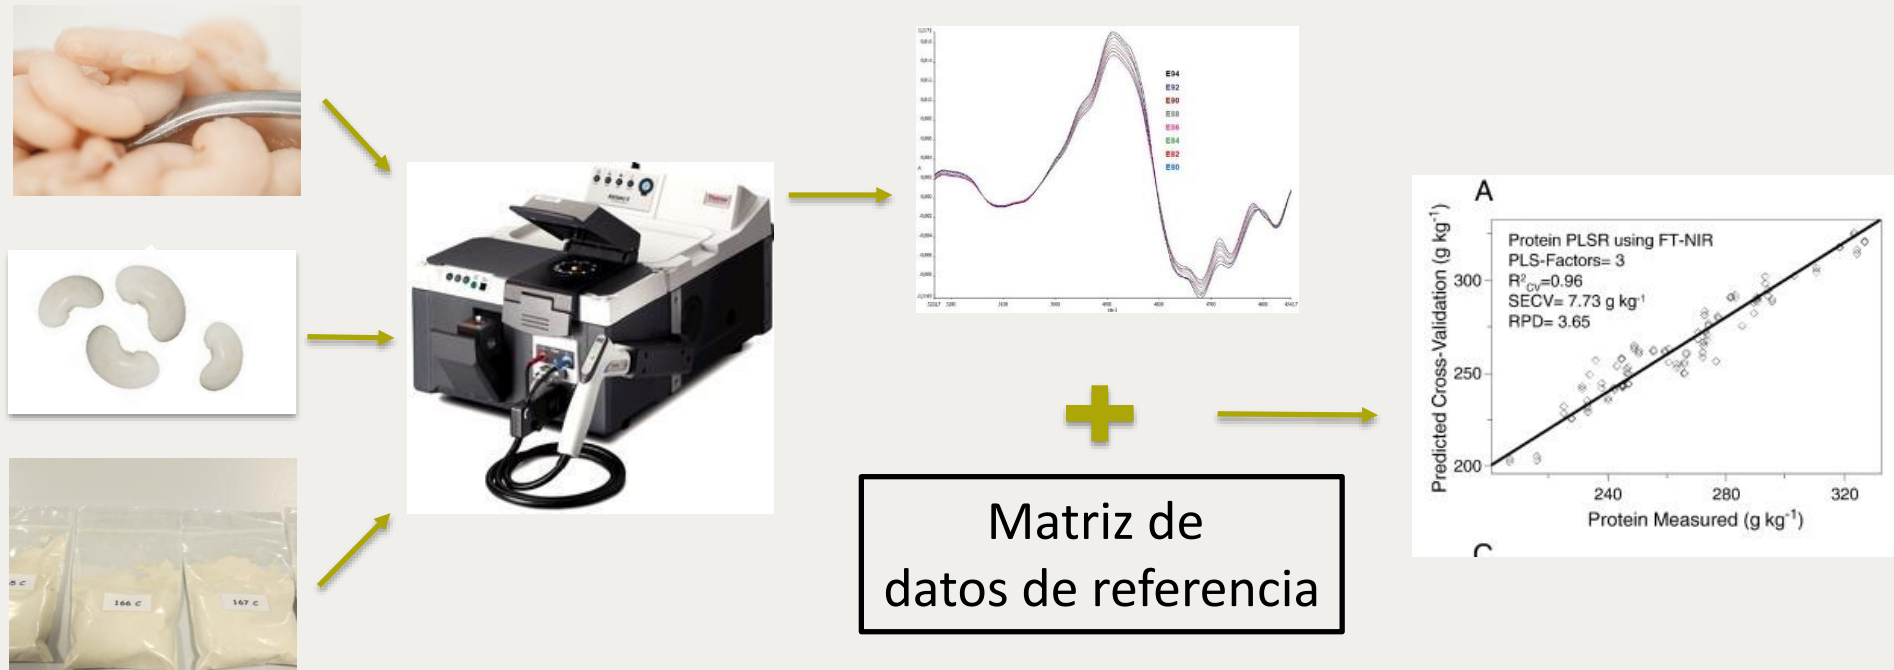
166 C
167 C

E04
E92
E90
E88
E86
E84
E82
E80

Matriz de datos de referencia

A

Protein PLSR using FT-NIR
PLS-Factors= 3
$R^2_{CV}$=0.96
SECV= 7.73 g kg$^{-1}$
RPD= 3.65

Predicted Cross-Validation (g kg$^{-1}$)
300
250
200
240
280
320
Protein Measured (g kg$^{-1}$)

C